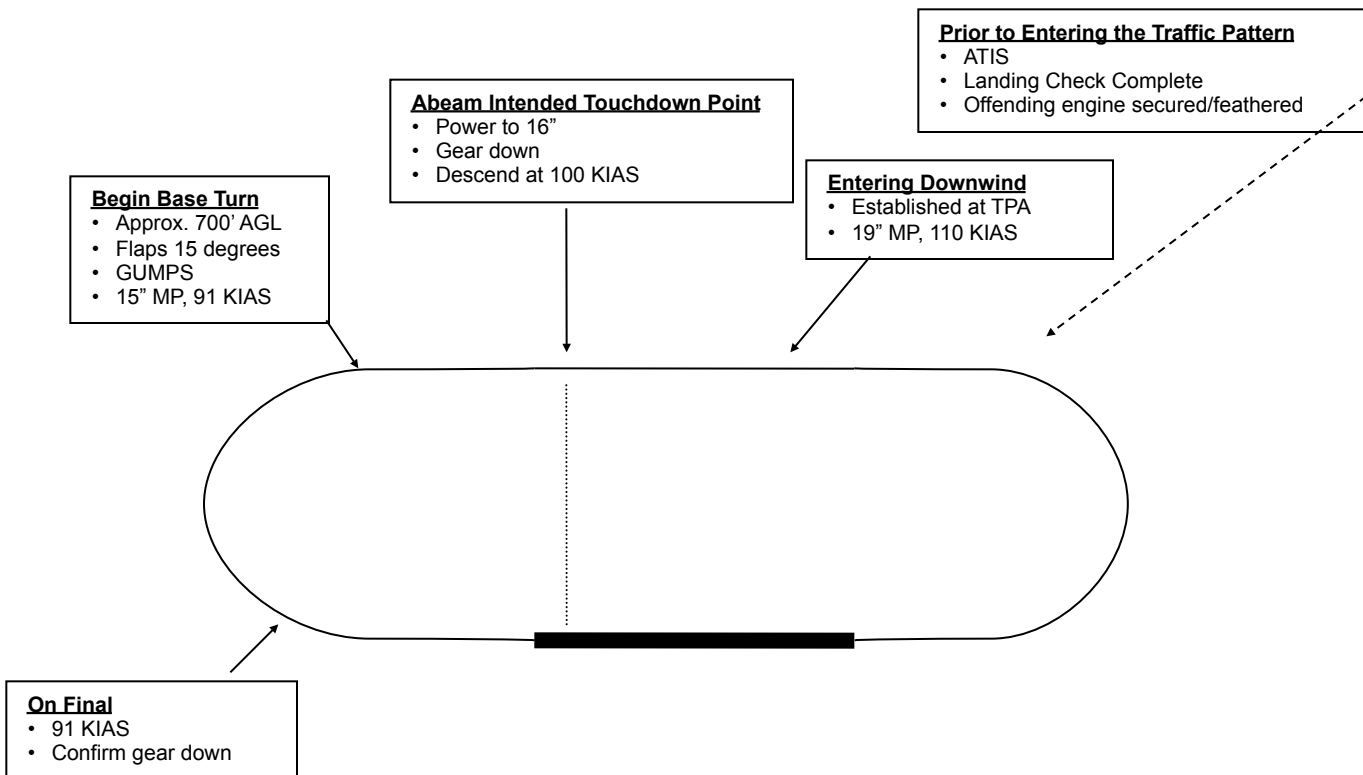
**Prior to Entering the Traffic Pattern**
• ATIS
• Landing Check Complete
• Offending engine secured/feathered

**Abeam Intended Touchdown Point**
• Power to 16”
• Gear down
• Descend at 100 KIAS

**Begin Base Turn**
• Approx. 700’ AGL
• Flaps 15 degrees
• GUMPS
• 15” MP, 91 KIAS

**Entering Downwind**
• Established at TPA
• 19” MP, 110 KIAS

**On Final**
• 91 KIAS
• Confirm gear down